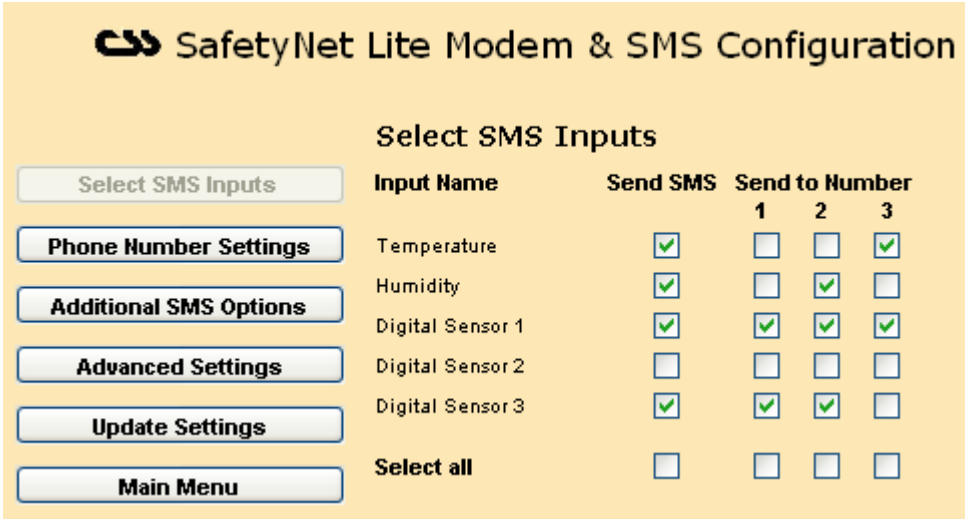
SafetyNet Lite Modem & SMS Configuration

Select SMS Inputs

Select SMS Inputs
Phone Number Settings
Additional SMS Options
Advanced Settings
Update Settings
Main Menu

| Input Name | Send SMS | Send to Number 1 | 2 | 3 |
|---|---|---|---|---|
| Temperature | ☑ | ☐ | ☐ | ☑ |
| Humidity | ☑ | ☐ | ☑ | ☐ |
| Digital Sensor 1 | ☑ | ☑ | ☑ | ☑ |
| Digital Sensor 2 | ☐ | ☐ | ☐ | ☐ |
| Digital Sensor 3 | ☑ | ☑ | ☑ | ☐ |
| Select all | ☐ | ☐ | ☐ | ☐ |